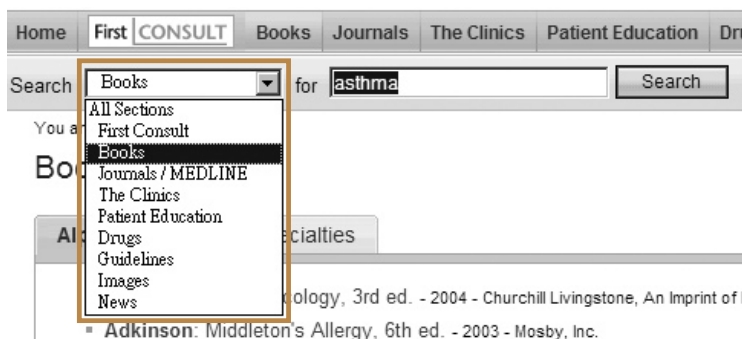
Home First CONSULT Books Journals The Clinics Patient Education Dr

Search Books for asthma Search

All Sections
First Consult
Books
Journals / MEDLINE
The Clinics
Patient Education
Drugs
Guidelines
Images
News

You a

Bo

Al ecialties

ology, 3rd ed. - 2004 - Churchill Livingstone, An Imprint of

Adkinson: Middleton's Allergy, 6th ed. - 2003 - Mosby, Inc.